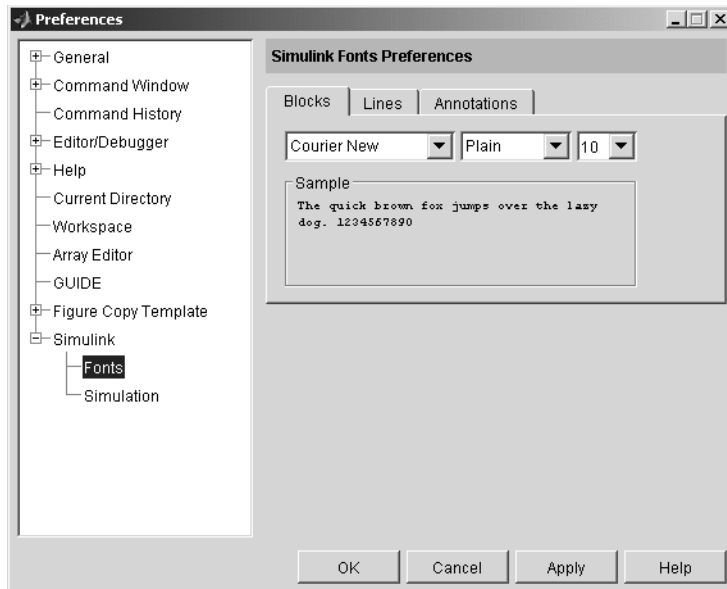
Preferences

General
Command Window
Command History
Editor/Debugger
Help
Current Directory
Workspace
Array Editor
GUIDE
Figure Copy Template
Simulink
Fonts
Simulation

Simulink Fonts Preferences

Blocks | Lines | Annotations

Courier New | Plain | 10

Sample
The quick brown fox jumps over the lazy dog. 1234567890

OK | Cancel | Apply | Help